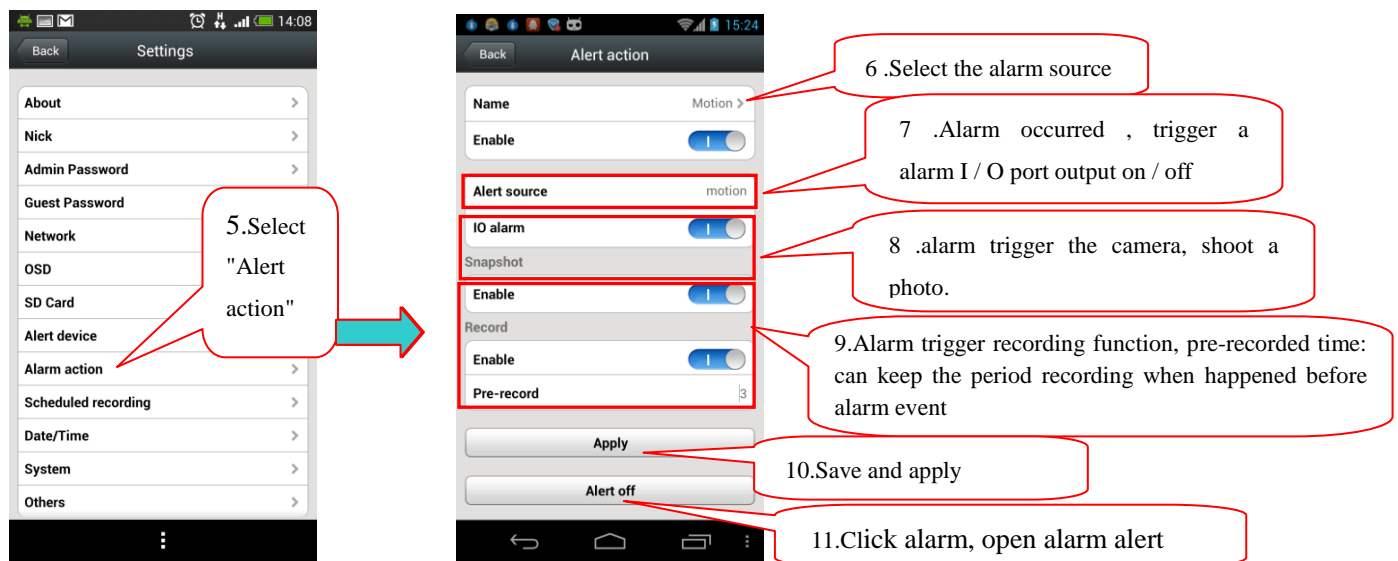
14:08

Back Settings

About

Nick

Admin Password

Guest Password

Network

OSD

SD Card

Alert device

Alarm action

Scheduled recording

Date/Time

System

Others

5.Select "Alert action"

15:24

Back Alert action

Name Motion

Enable

Alert source motion

IO alarm

Snapshot

Enable

Record

Enable

Pre-record 3

Apply

Alert off

6 .Select the alarm source

7 .Alarm occurred , trigger a alarm I / O port output on / off

8 .alarm trigger the camera, shoot a photo.

9.Alarm trigger recording function, pre-recorded time: can keep the period recording when happened before alarm event

10.Save and apply

11.Click alarm, open alarm alert